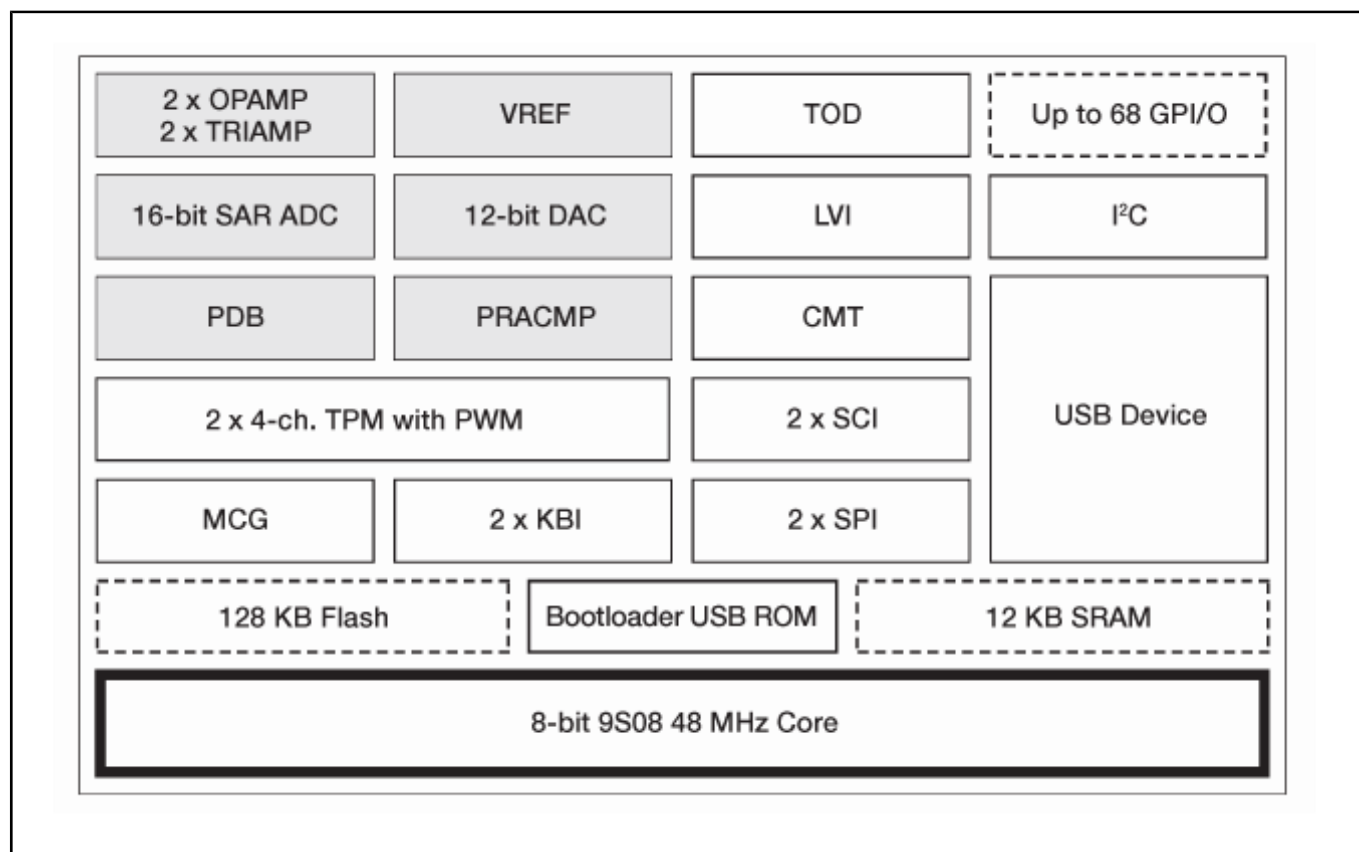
2 x OPAMP
2 x TRIAMP

VREF

TOD

Up to 68 GPI/O

16-bit SAR ADC

12-bit DAC

LVI

I$^2$C

PDB

PRACMP

CMT

2 x 4-ch. TPM with PWM

2 x SCI

USB Device

MCG

2 x KBI

2 x SPI

128 KB Flash

Bootloader USB ROM

12 KB SRAM

8-bit 9S08 48 MHz Core